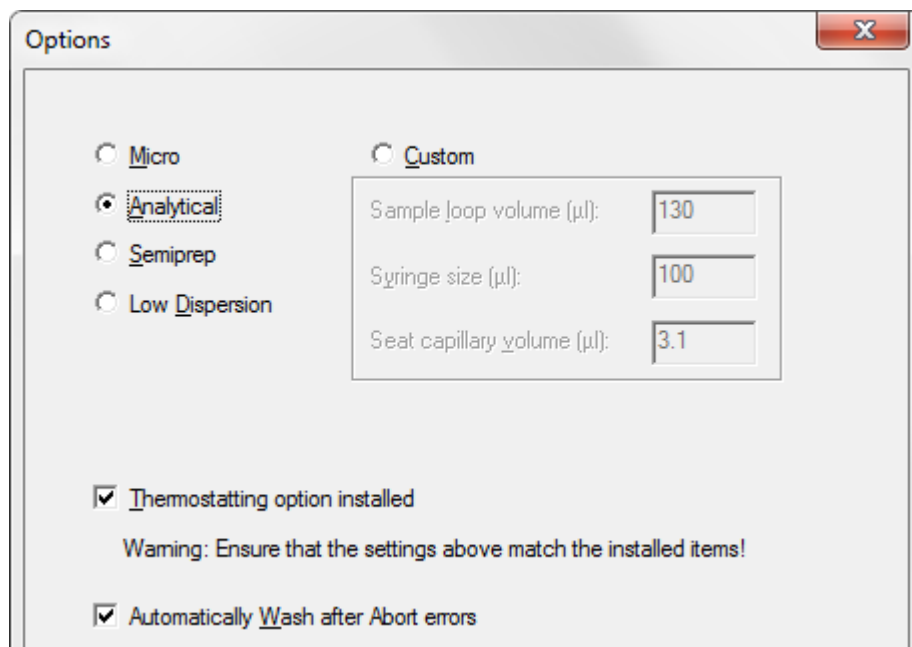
Options

X

Micro

Analytical

Semiprep

Low Dispersion

Custom

Sample loop volume (µl): 130

Syringe size (µl): 100

Seat capillary volume (µl): 3.1

Thermostatting option installed

Warning: Ensure that the settings above match the installed items!

Automatically Wash after Abort errors